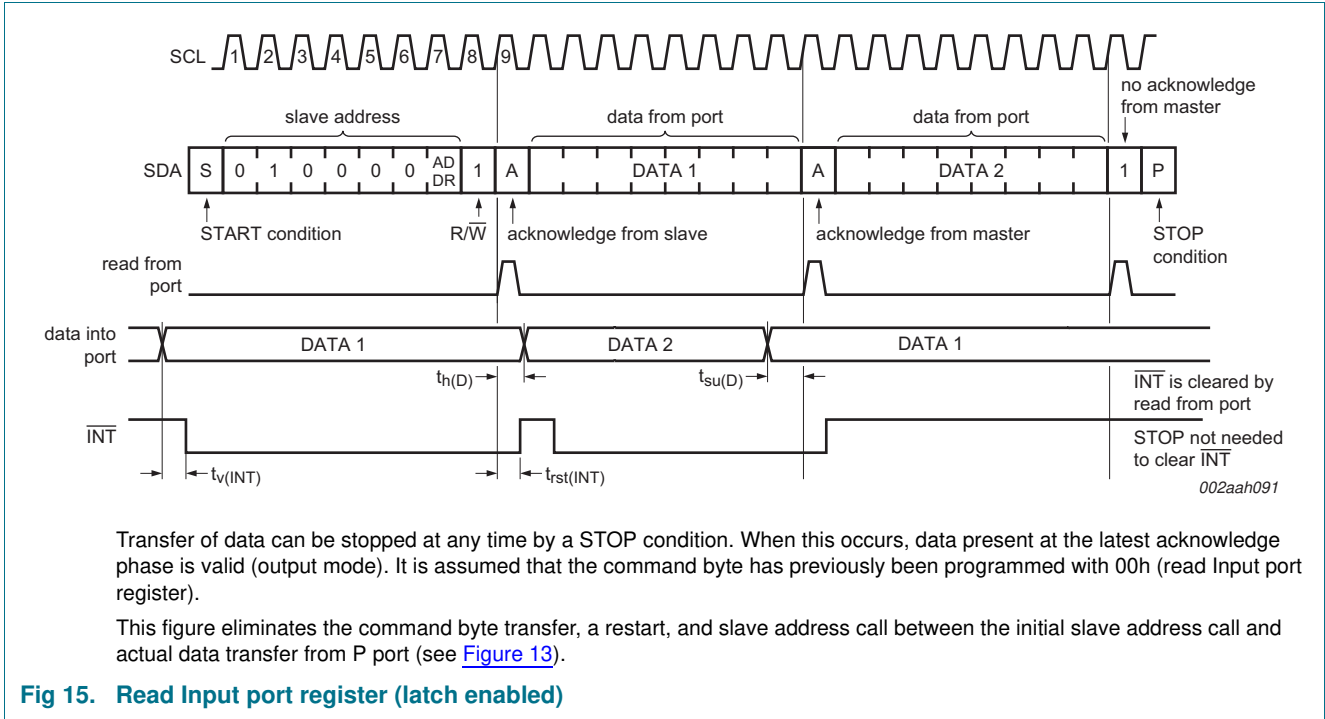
SCL 1 2 3 4 5 6 7 8 9

no acknowledge from master

slave address

data from port

data from port

SDA S 0 1 0 0 0 0 AD DR 1 A DATA 1 A DATA 2 1 P

START condition

$R/\overline{W}$

acknowledge from slave

acknowledge from master

STOP condition

read from port

data into port

DATA 1

DATA 2

DATA 1

$t_{h(D)}$

$t_{su(D)}$

$\overline{INT}$ is cleared by read from port

$\overline{INT}$

STOP not needed to clear $\overline{INT}$

$t_{v(INT)}$

$t_{rst(INT)}$

002aah091

Transfer of data can be stopped at any time by a STOP condition. When this occurs, data present at the latest acknowledge phase is valid (output mode). It is assumed that the command byte has previously been programmed with 00h (read Input port register).

This figure eliminates the command byte transfer, a restart, and slave address call between the initial slave address call and actual data transfer from P port (see Figure 13).

Fig 15. Read Input port register (latch enabled)